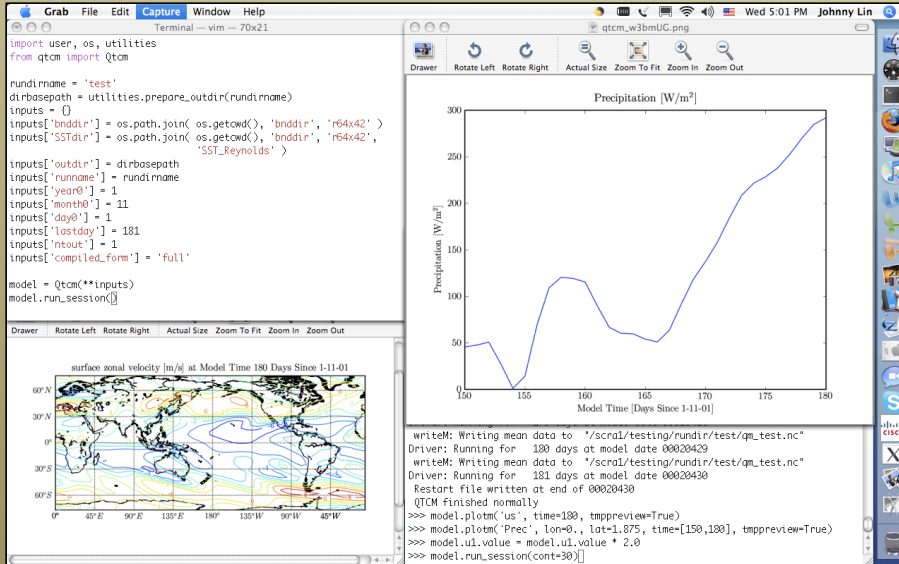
Grab File Edit Capture Window Help
Wed 5:01 PM Johnny Lin

Terminal — vim — 70x21

import user, os, utilities
from qtcm import Qtcm

rundirname = 'test'
dirbasepath = utilities.prepare_outdir(rundirname)
inputs = {}
inputs['bnddir'] = os.path.join( os.getcwd(), 'bnddir', 'r64x42' )
inputs['SSTdir'] = os.path.join( os.getcwd(), 'bnddir', 'r64x42',
                                 'SST_Reynolds' )
inputs['outdir'] = dirbasepath
inputs['runname'] = rundirname
inputs['year0'] = 1
inputs['month0'] = 11
inputs['day0'] = 1
inputs['lastday'] = 181
inputs['ntout'] = 1
inputs['compiled_form'] = 'full'

model = Qtcm(**inputs)
model.run_session()

qtcm_w3bmUG.png

Drawer Rotate Left Rotate Right Actual Size Zoom To Fit Zoom In Zoom Out

Precipitation [W/m$^2$]

300
250
200
150
100
50
0

Precipitation [W/m$^2$]

150 155 160 165 170 175 180
Model Time [Days Since 1-11-01]

Drawer Rotate Left Rotate Right Actual Size Zoom To Fit Zoom In Zoom Out

surface zonal velocity [m/s] at Model Time 180 Days Since 1-11-01

60°N
30°N
0°
30°S
60°S
0° 45°E 90°E 135°E 180° 135°W 90°W 45°W

writeM: Writing mean data to "/scra1/testing/rundir/test/qm_test.nc"
Driver: Running for 180 days at model date 00020429
writeM: Writing mean data to "/scra1/testing/rundir/test/qm_test.nc"
Driver: Running for 181 days at model date 00020430
Restart file written at end of 00020430
QTCM finished normally
>>> model.plotm('us', time=180, tmppreview=True)
>>> model.plotm('Prec', lon=0., lat=1.875, time=[150,180], tmppreview=True)
>>> model.u1.value = model.u1.value * 2.0
>>> model.run_session(cont=30)